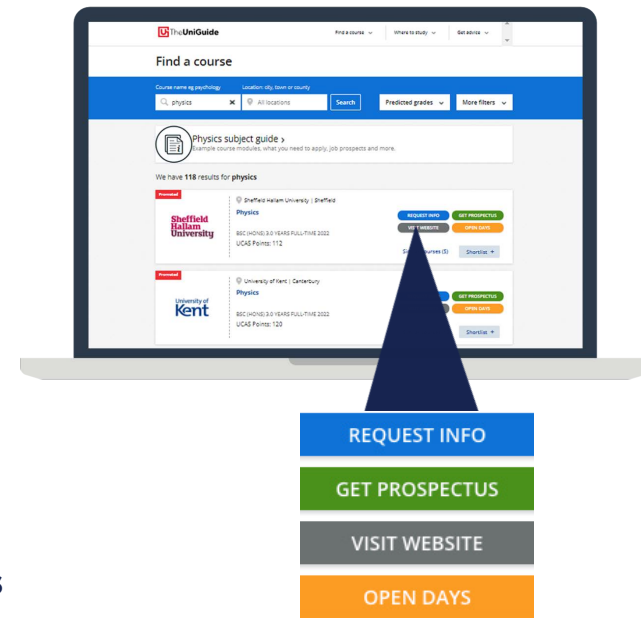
TheUniGuide

Find a course ⌄ Where to study ⌄ Get advice ⌄

Find a course

Course name eg psychology

Location: city, town or county

physics

All locations

Search

Predicted grades ⌄

More filters ⌄

Physics subject guide ›

Example course modules, what you need to apply, job prospects and more.

We have 118 results for physics

Promoted

Sheffield Hallam University

Sheffield Hallam University | Sheffield

Physics

BSC (HONS) 3.0 YEARS FULL-TIME 2022

UCAS Points: 112

REQUEST INFO

GET PROSPECTUS

VISIT WEBSITE

OPEN DAYS

S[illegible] courses (5)

Shortlist +

Promoted

University of Kent

University of Kent | Canterbury

Physics

BSC (HONS) 3.0 YEARS FULL-TIME 2022

UCAS Points: 120

GET PROSPECTUS

OPEN DAYS

Shortlist +

REQUEST INFO

GET PROSPECTUS

VISIT WEBSITE

OPEN DAYS